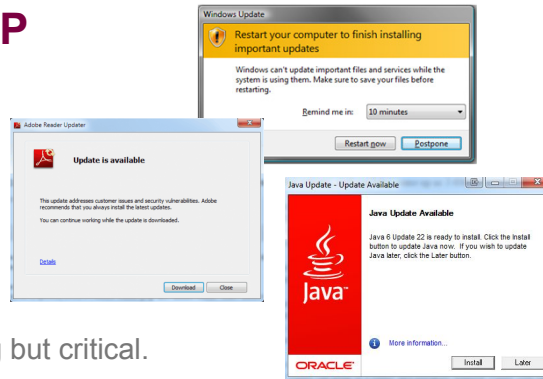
P

Windows Update

Restart your computer to finish installing important updates

Windows can't update important files and services while the system is using them. Make sure to save your files before restarting.

Remind me in: 10 minutes

Restart now | Postpone

Adobe Reader Updater

Update is available

This update addresses customer issues and security vulnerabilities. Adobe recommends that you always install the latest updates.

You can continue working while the update is downloaded.

Details

Download | Close

Java Update - Update Available

Java Update Available

Java 6 Update 22 is ready to install. Click the Install button to update Java now. If you wish to update Java later, click the Later button.

Java

More information...

ORACLE

Install | Later

but critical.